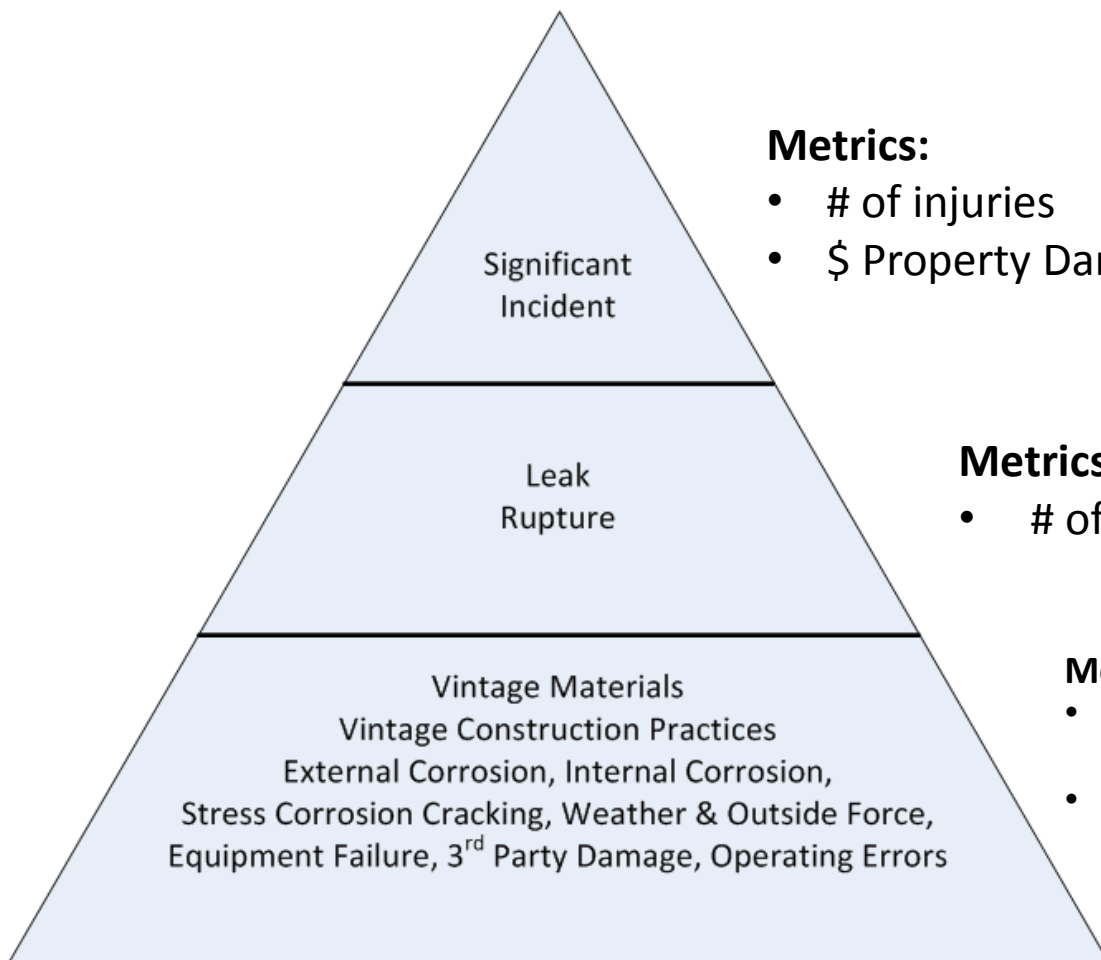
Significant Incident

Metrics:
• # of injuries
• $ Property Da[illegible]

Leak
Rupture

Metrics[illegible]
• # of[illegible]

Vintage Materials
Vintage Construction Practices
External Corrosion, Internal Corrosion,
Stress Corrosion Cracking, Weather & Outside Force,
Equipment Failure, 3$^{rd}$ Party Damage, Operating Errors

M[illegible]
•
•